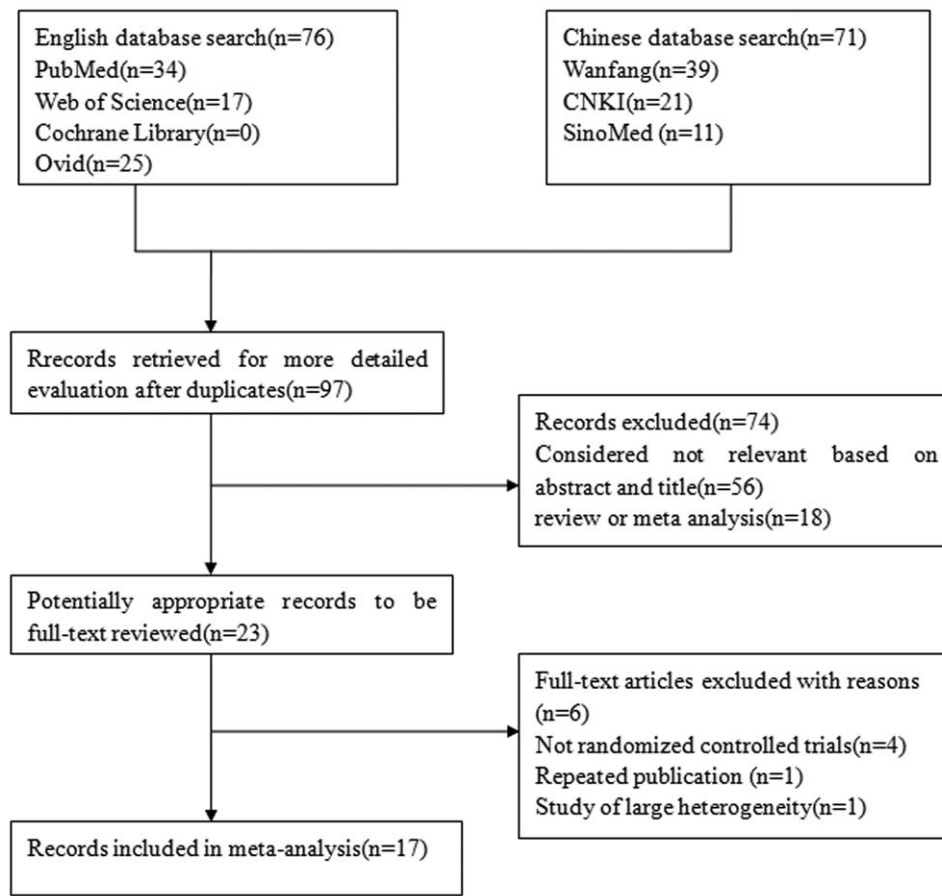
English database search(n=76)
PubMed(n=34)
Web of Science(n=17)
Cochrane Library(n=0)
Ovid(n=25)

Chinese database search(n=71)
Wanfang(n=39)
CNKI(n=21)
SinoMed (n=11)

Rrecords retrieved for more detailed evaluation after duplicates(n=97)

Records excluded(n=74)
Considered not relevant based on abstract and title(n=56)
review or meta analysis(n=18)

Potentially appropriate records to be full-text reviewed(n=23)

Full-text articles excluded with reasons (n=6)
Not randomized controlled trials(n=4)
Repeated publication (n=1)
Study of large heterogeneity(n=1)

Records included in meta-analysis(n=17)